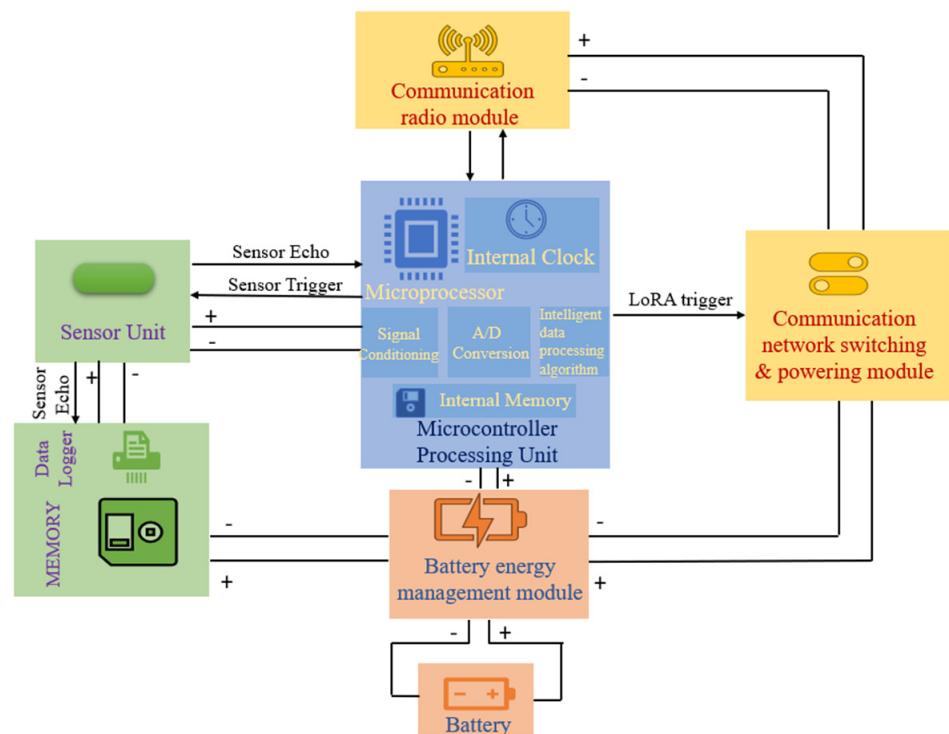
Communication radio module

+

-

Internal Clock

Microprocessor

Sensor Echo

Sensor Trigger

Sensor Unit

+

-

Signal Conditioning

A/D Conversion

Intelligent data processing algorithm

LoRA trigger

Communication network switching & powering module

Internal Memory

Microcontroller Processing Unit

Sensor Echo

+

-

Data Logger

MEMORY

-

+

-

+

-

+

Battery energy management module

-

+

-

+

Battery